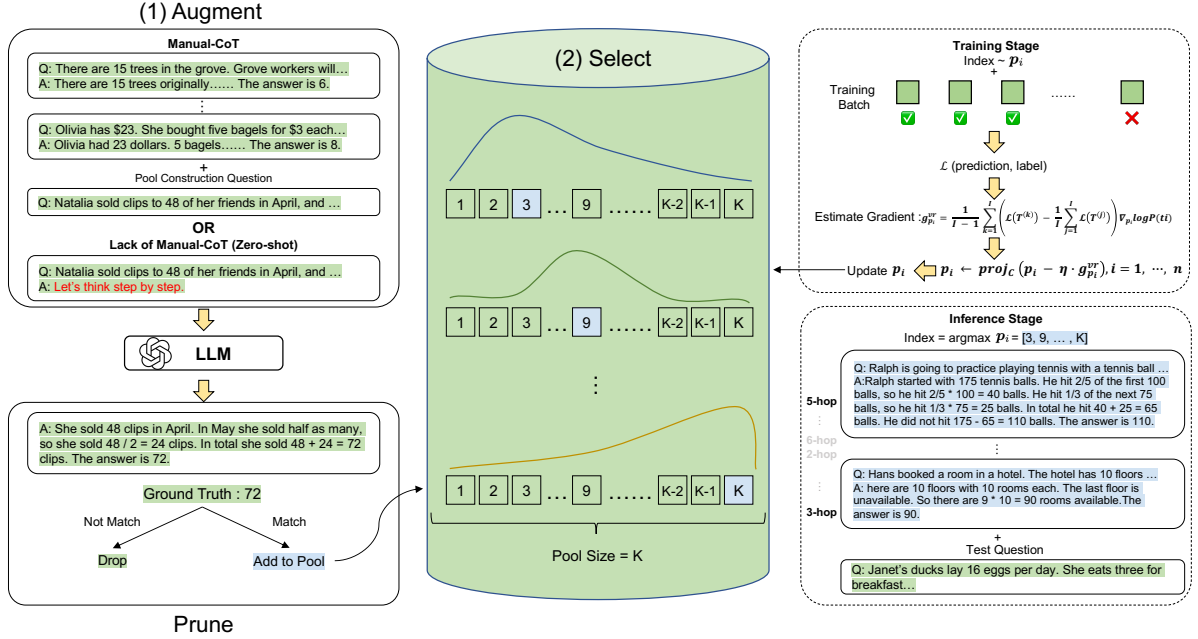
(1) Augment

Manual-CoT

Q: There are 15 trees in the grove. Grove workers will…
A: There are 15 trees originally…… The answer is 6.

⋮

Q: Olivia has $23. She bought five bagels for $3 each…
A: Olivia had 23 dollars. 5 bagels…… The answer is 8.

+
Pool Construction Question

Q: Natalia sold clips to 48 of her friends in April, and …

OR
Lack of Manual-CoT (Zero-shot)

Q: Natalia sold clips to 48 of her friends in April, and …
A: Let's think step by step.

LLM

A: She sold 48 clips in April. In May she sold half as many, so she sold 48 / 2 = 24 clips. In total she sold 48 + 24 = 72 clips. The answer is 72.

Ground Truth : 72

Not Match

Match

Drop

Add to Pool

Prune

(2) Select

| 1 | 2 | 3 | … | 9 | …… | K-2 | K-1 | K |

| 1 | 2 | 3 | … | 9 | …… | K-2 | K-1 | K |

⋮

| 1 | 2 | 3 | … | 9 | …… | K-2 | K-1 | K |

Pool Size = K

Training Stage
Index ~ $\boldsymbol{p_i}$
+
Training Batch

……

$\mathcal{L}$ (prediction, label)

Estimate Gradient : $g^{vr}_{p_i} = \frac{1}{I-1}\sum_{k=1}^{I}\left(\mathcal{L}(T^{(k)}) - \frac{1}{I}\sum_{j=1}^{I}\mathcal{L}(T^{(j)})\right)\nabla_{p_i} log P(ti)$

Update $\boldsymbol{p_i}$ $\boldsymbol{p_i} \leftarrow proj_C\left(p_i - \eta \cdot g^{vr}_{p_i}\right), i = 1, \cdots, n$

Inference Stage
Index = argmax $\boldsymbol{p_i}$ = [3, 9, … , K]

5-hop
⋮
6-hop
2-hop
⋮
3-hop

Q: Ralph is going to practice playing tennis with a tennis ball …
A:Ralph started with 175 tennis balls. He hit 2/5 of the first 100 balls, so he hit 2/5 * 100 = 40 balls. He hit 1/3 of the next 75 balls, so he hit 1/3 * 75 = 25 balls. In total he hit 40 + 25 = 65 balls. He did not hit 175 - 65 = 110 balls. The answer is 110.

⋮

Q: Hans booked a room in a hotel. The hotel has 10 floors …
A: here are 10 floors with 10 rooms each. The last floor is unavailable. So there are 9 * 10 = 90 rooms available.The answer is 90.

+
Test Question

Q: Janet's ducks lay 16 eggs per day. She eats three for breakfast…